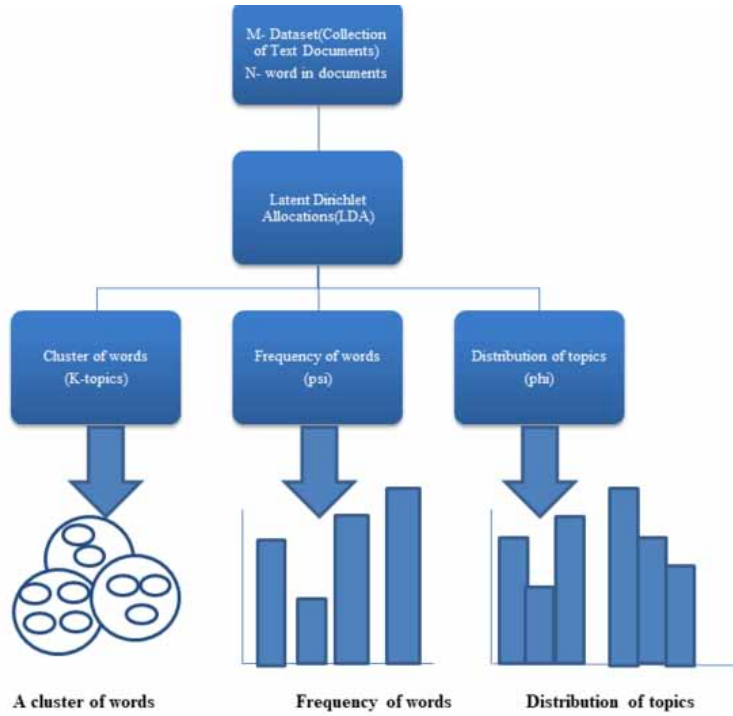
M- Dataset(Collection of Text Documents)
N- word in documents

Latent Dirichlet Allocations(LDA)

Cluster of words (K-topics)

Frequency of words (psi)

Distribution of topics (phi)

A cluster of words

Frequency of words

Distribution of topics